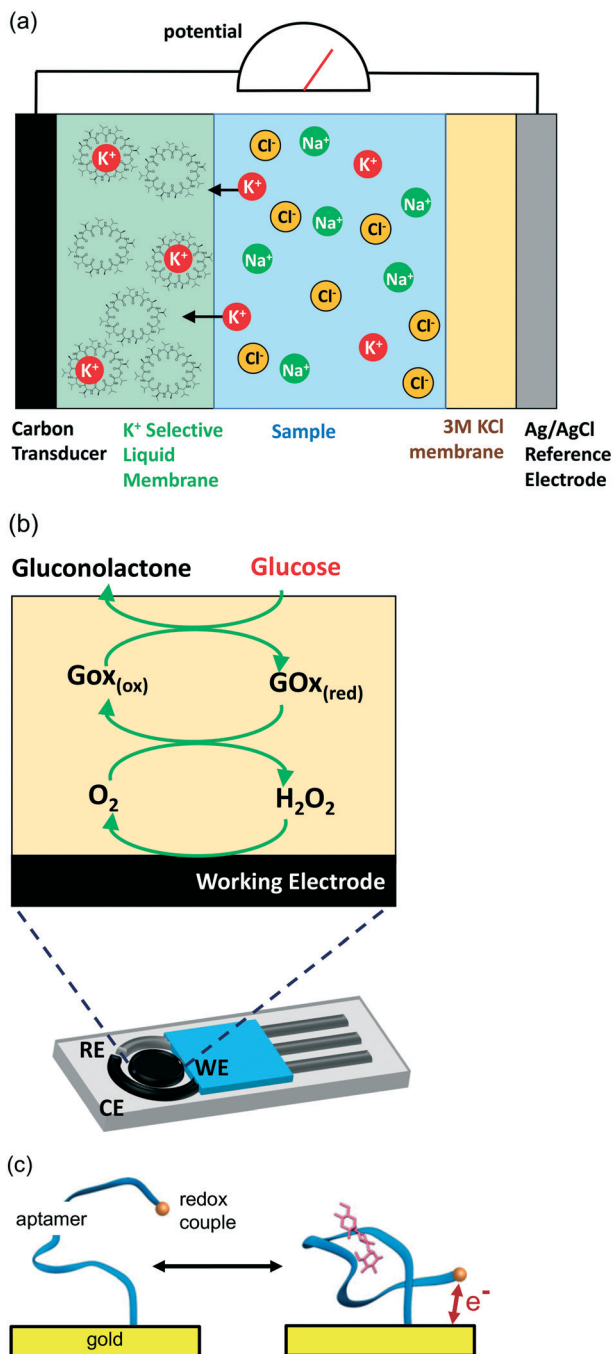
(a)

potential

$K^+$

$K^+$

$K^+$

$K^+$

$K^+$

$Cl^-$ $Na^+$ $K^+$ $Cl^-$ $Na^+$ $Cl^-$ $Na^+$ $Na^+$ $Cl^-$ $Na^+$ $Cl^-$ $Cl^-$ $Na^+$ $K^+$ $Cl^-$

Carbon Transducer

$K^+$ Selective Liquid Membrane

Sample

3M KCl membrane

Ag/AgCl Reference Electrode

(b)

Gluconolactone

Glucose

$Gox_{(ox)}$

$GOx_{(red)}$

$O_2$

$H_2O_2$

Working Electrode

RE

WE

CE

(c)

aptamer

redox couple

$e^-$

gold

gold